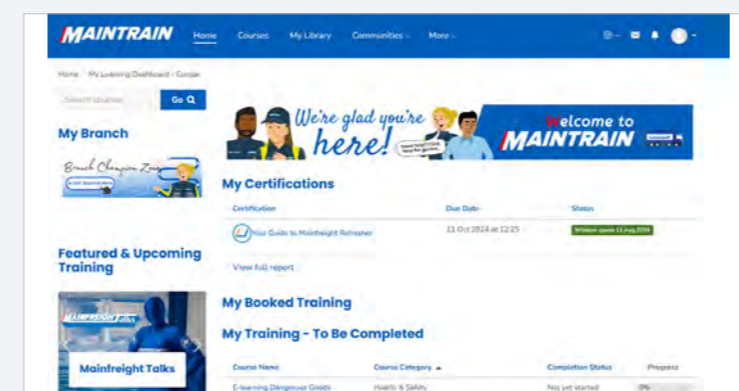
MAINTRAIN Home Courses My Library Communities More

Home / My Learning Dashboard / Course

Search courses Go

My Branch

Branch Champion Zone

Featured & Upcoming Training

Mainfreight Talks

Mainfreight Talks

We're glad you're here!

Welcome to MAINTRAIN

My Certifications

| Certification | Due Date | Status |
|---|---|---|
| Your Guide to Mainfreight Refresher | 11 Oct 2024 at 12:25 | Window opens 13 Aug 2024 |

View full report

My Booked Training

My Training - To Be Completed

| Course Name | Course Category | Completion Status | Progress |
|---|---|---|---|
| E-learning Dangerous Goods | Health & Safety | Not yet started | 0% |